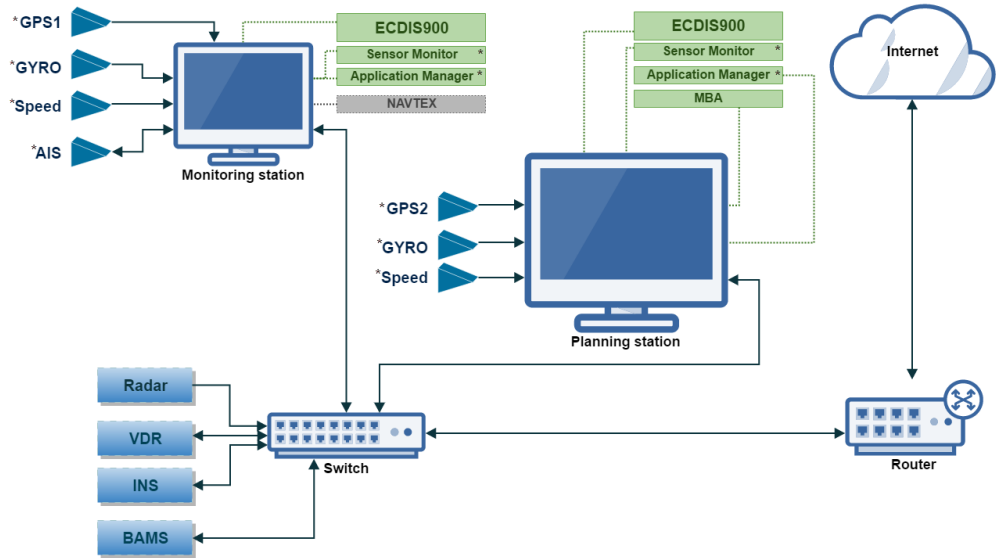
*GPS1

*GYRO

*Speed

*AIS

Monitoring station

ECDIS900

Sensor Monitor *

Application Manager *

NAVTEX

ECDIS900

Sensor Monitor *

Application Manager *

MBA

Internet

*GPS2

*GYRO

*Speed

Planning station

Radar

VDR

INS

BAMS

Switch

Router